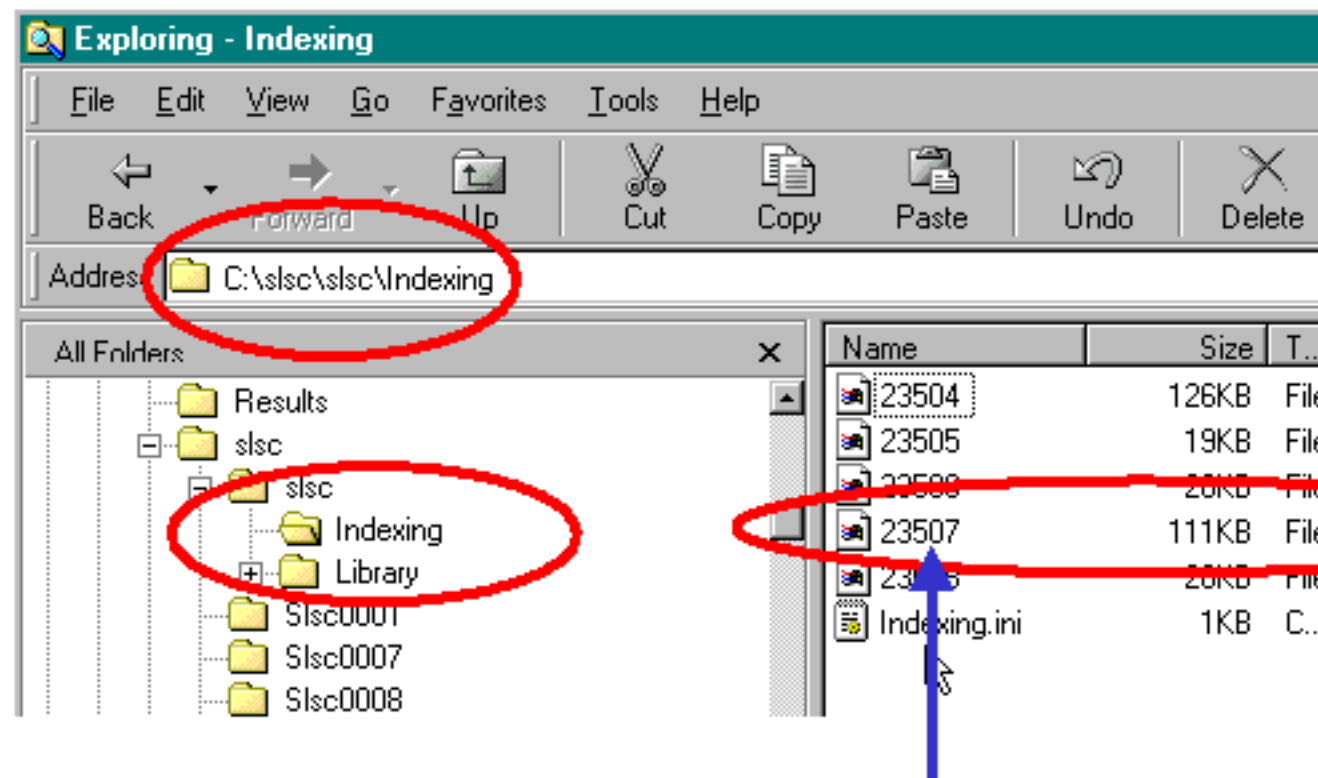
Exploring - Indexing

File Edit View Go Favorites Tools Help

Back Forward Up Cut Copy Paste Undo Delete

Address C:\slsc\slsc\Indexing

All Folders ×

Results
slsc
slsc
Indexing
Library
Slsc0001
Slsc0007
Slsc0008

| Name | Size | T... |
|---|---|---|
| 23504 | 126KB | File |
| 23505 | 19KB | File |
| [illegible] | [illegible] | File |
| 23507 | 111KB | File |
| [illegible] | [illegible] | File |
| Indexing.ini | 1KB | C... |